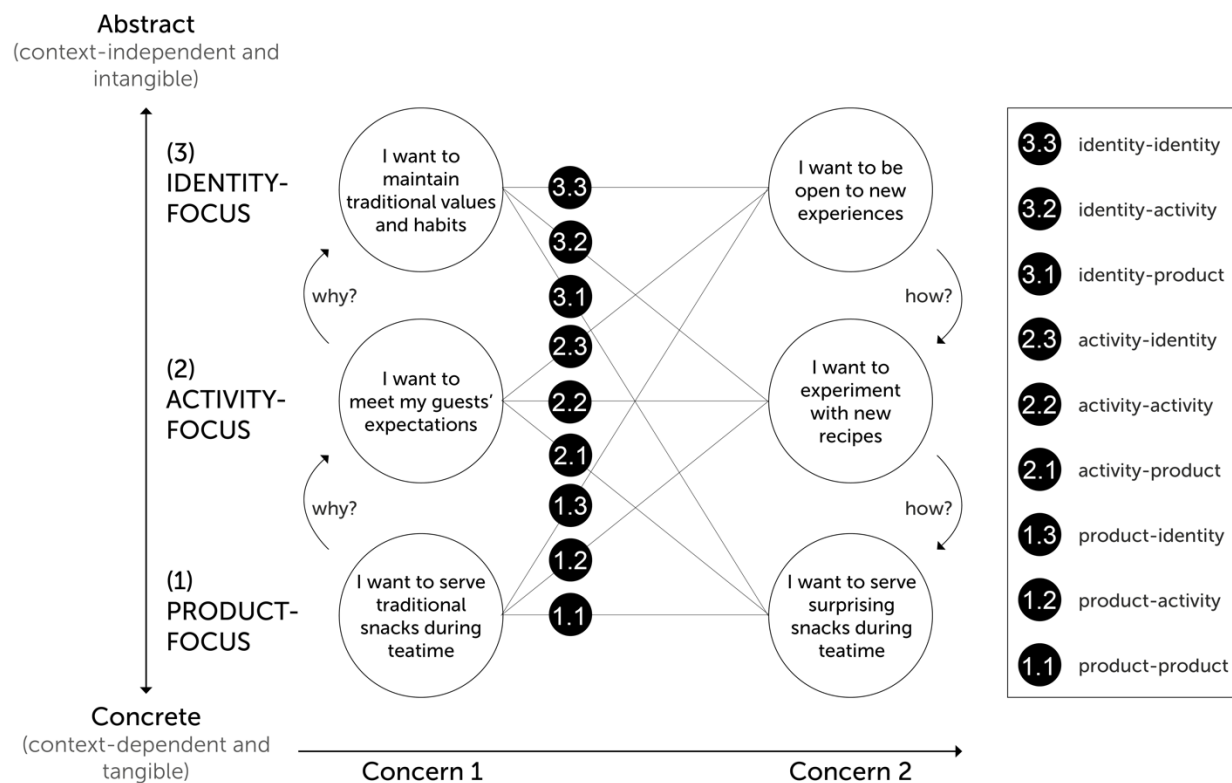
Abstract
(context-independent and intangible)

(3)
IDENTITY-FOCUS

(2)
ACTIVITY-FOCUS

(1)
PRODUCT-FOCUS

Concrete
(context-dependent and tangible)

I want to maintain traditional values and habits

why?

I want to meet my guests' expectations

why?

I want to serve traditional snacks during teatime

3.3
3.2
3.1
2.3
2.2
2.1
1.3
1.2
1.1

I want to be open to new experiences

how?

I want to experiment with new recipes

how?

I want to serve surprising snacks during teatime

Concern 1

Concern 2

3.3 identity-identity
3.2 identity-activity
3.1 identity-product
2.3 activity-identity
2.2 activity-activity
2.1 activity-product
1.3 product-identity
1.2 product-activity
1.1 product-product